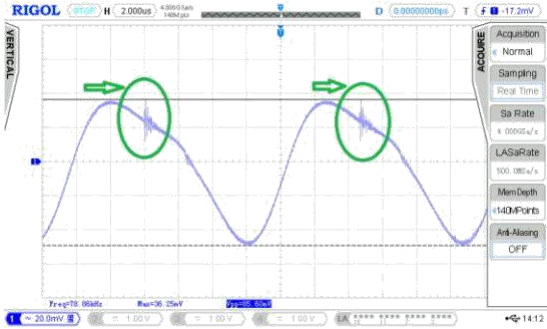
RIGOL STOP H 2.000us 4.000GSa/s 140M pts D 0.00000000ps T f -17.2mV

VERTICAL

ACQUIRE

Acquisition
Normal

Sampling
Real Time

Sa Rate
4.00GSa/s

LASaRate
500.0MSa/s

Mem Depth
140MPoints

Anti-Aliasing
OFF

Freq=78.86kHz Max=36.25mV Vpp=65.60mV

1 ~ 20.0mV 2 = 1.00V 3 = 1.00V 4 = 1.00V LA 14:12